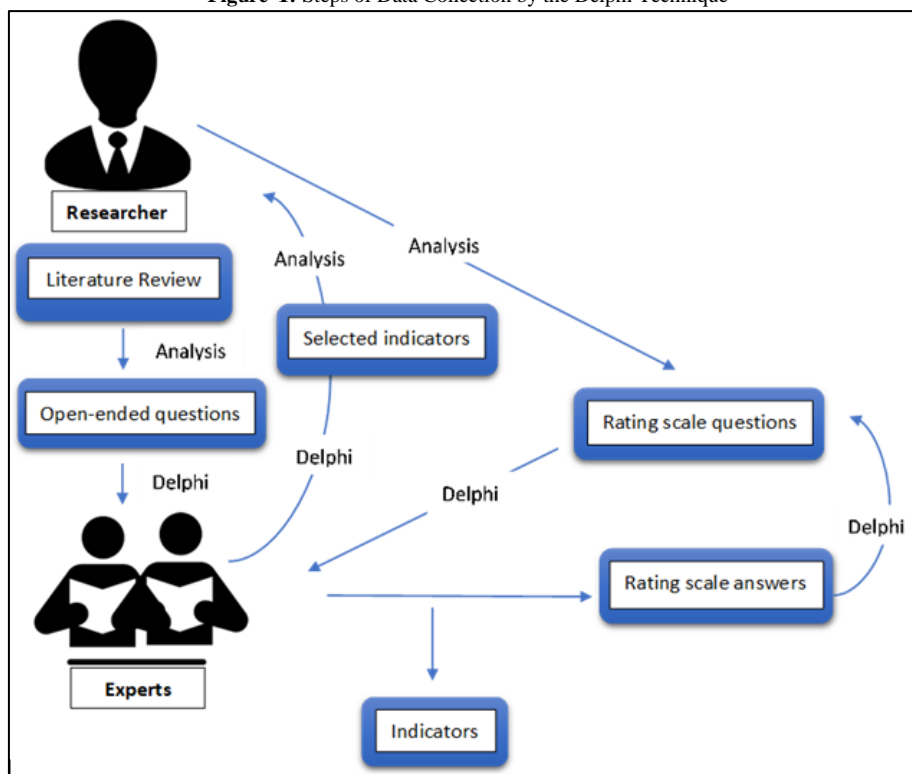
Figure 1. Steps of Data Collection by the Delphi Technique

Researcher

Analysis

Analysis

Literature Review

Selected indicators

Analysis

Open-ended questions

Rating scale questions

Delphi

Delphi

Delphi

Delphi

Rating scale answers

Experts

Indicators